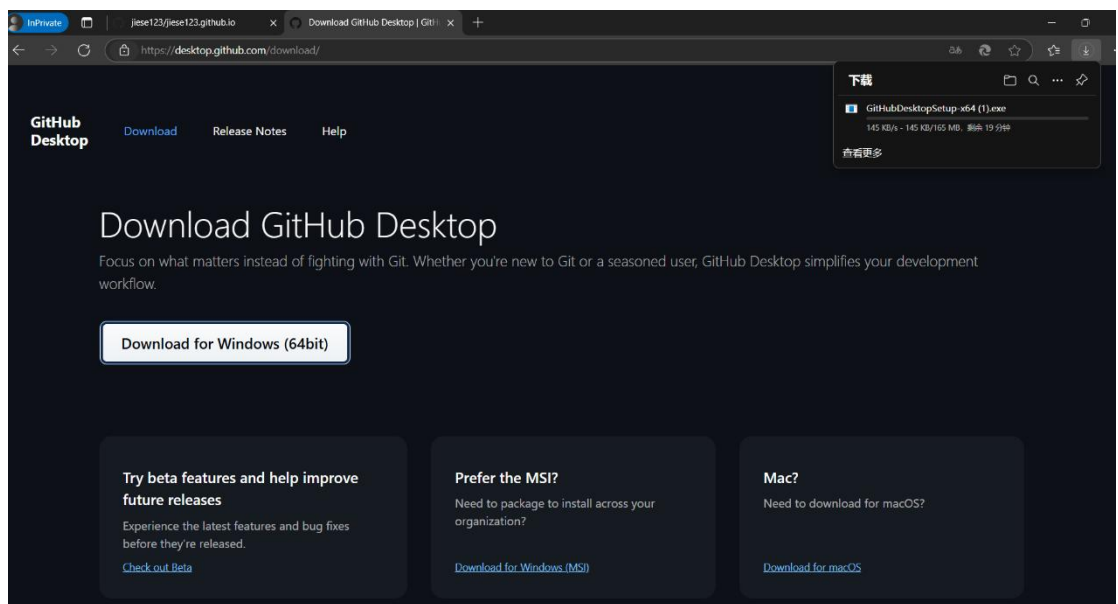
InPrivate
jiese123/jiese123.github.io
Download GitHub Desktop | GitH
https://desktop.github.com/download/
下载
GitHubDesktopSetup-x64 (1).exe
145 KB/s - 145 KB/165 MB, 剩余 19 分钟
查看更多

GitHub Desktop
Download
Release Notes
Help

Download GitHub Desktop
Focus on what matters instead of fighting with Git. Whether you're new to Git or a seasoned user, GitHub Desktop simplifies your development workflow.

Download for Windows (64bit)

Try beta features and help improve future releases
Experience the latest features and bug fixes before they're released.
Check out Beta

Prefer the MSI?
Need to package to install across your organization?
Download for Windows (MSI)

Mac?
Need to download for macOS?
Download for macOS